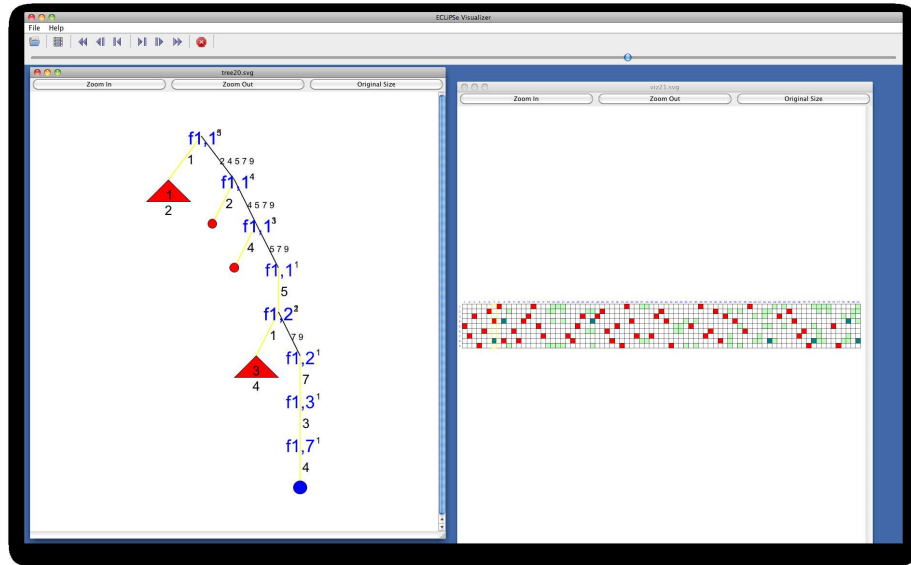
ECLiPSe Visualizer

File Help

tree20.svg

Zoom In
Zoom Out
Original Size

f1,1$^5$
1
2 4 5 7 9
1
2
f1,1$^4$
2
4 5 7 9
f1,1$^3$
4
5 7 9
f1,1$^1$
5
f1,2$^3$
1
7 9
3
4
f1,2$^1$
7
f1,3$^1$
3
f1,7$^1$
4

viz23.svg

Zoom In
Zoom Out
Original Size